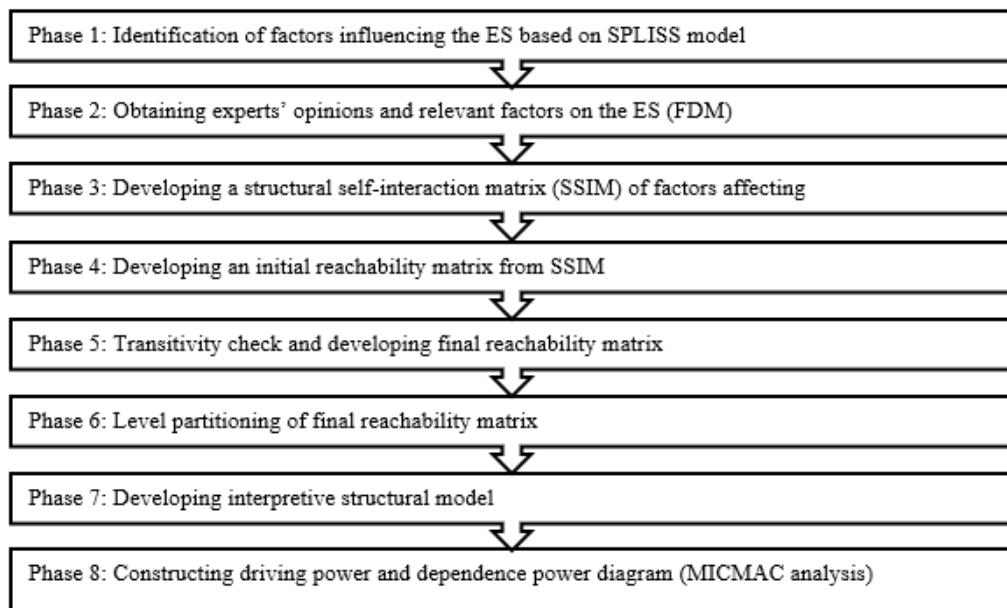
Phase 1: Identification of factors influencing the ES based on SPLISS model

Phase 2: Obtaining experts' opinions and relevant factors on the ES (FDM)

Phase 3: Developing a structural self-interaction matrix (SSIM) of factors affecting

Phase 4: Developing an initial reachability matrix from SSIM

Phase 5: Transitivity check and developing final reachability matrix

Phase 6: Level partitioning of final reachability matrix

Phase 7: Developing interpretive structural model

Phase 8: Constructing driving power and dependence power diagram (MICMAC analysis)